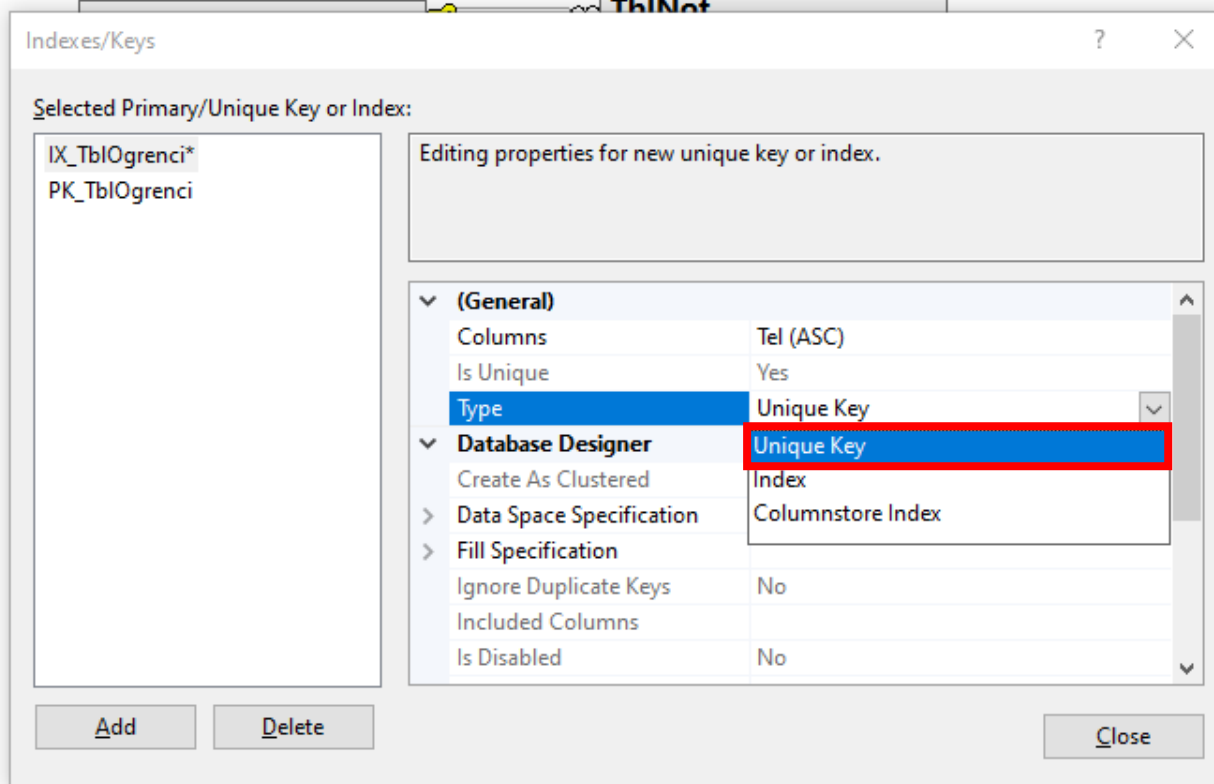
TblNot

Indexes/Keys

?

Selected Primary/Unique Key or Index:

IX_TblOgrenci*
PK_TblOgrenci

Editing properties for new unique key or index.

| | |
|---|---|
| (General) | |
| Columns | Tel (ASC) |
| Is Unique | Yes |
| Type | Unique Key |
| Database Designer | Unique Key |
| Create As Clustered | Index |
| Data Space Specification | Columnstore Index |
| Fill Specification | |
| Ignore Duplicate Keys | No |
| Included Columns | |
| Is Disabled | No |

Add Delete Close